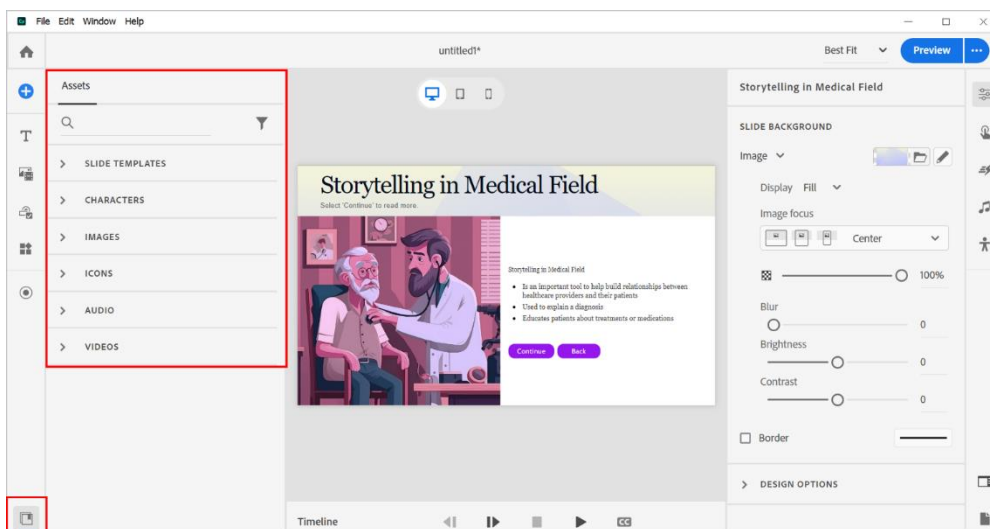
File Edit Window Help

untitled1*

Best Fit

Preview

Assets

SLIDE TEMPLATES

CHARACTERS

IMAGES

ICONS

AUDIO

VIDEOS

Storytelling in Medical Field

Select 'Continue' to read more.

Storytelling in Medical Field

- Is an important tool to help build relationships between healthcare providers and their patients
- Used to explain a diagnosis
- Educates patients about treatments or medications

Continue Back

Storytelling in Medical Field

SLIDE BACKGROUND

Image

Display Fill

Image focus

Center

100%

Blur

0

Brightness

0

Contrast

0

Border

DESIGN OPTIONS

Timeline

CC